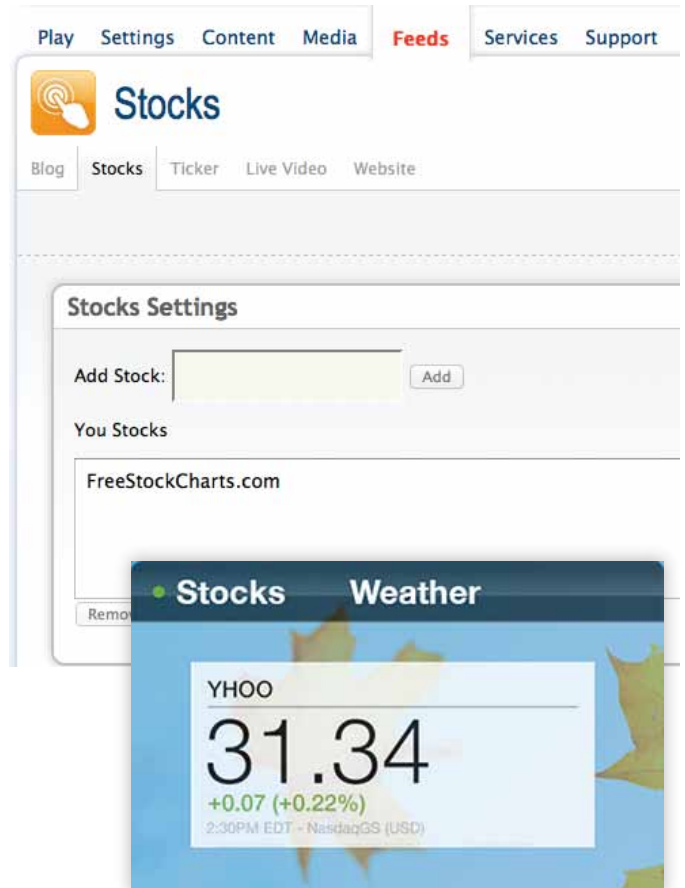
Play Settings Content Media Feeds Services Support

Stocks

Blog Stocks Ticker Live Video Website

Stocks Settings

Add Stock: Add

You Stocks

FreeStockCharts.com

Remov

Stocks Weather

YHOO

31.34

+0.07 (+0.22%)

2:30PM EDT - NasdaqGS (USD)